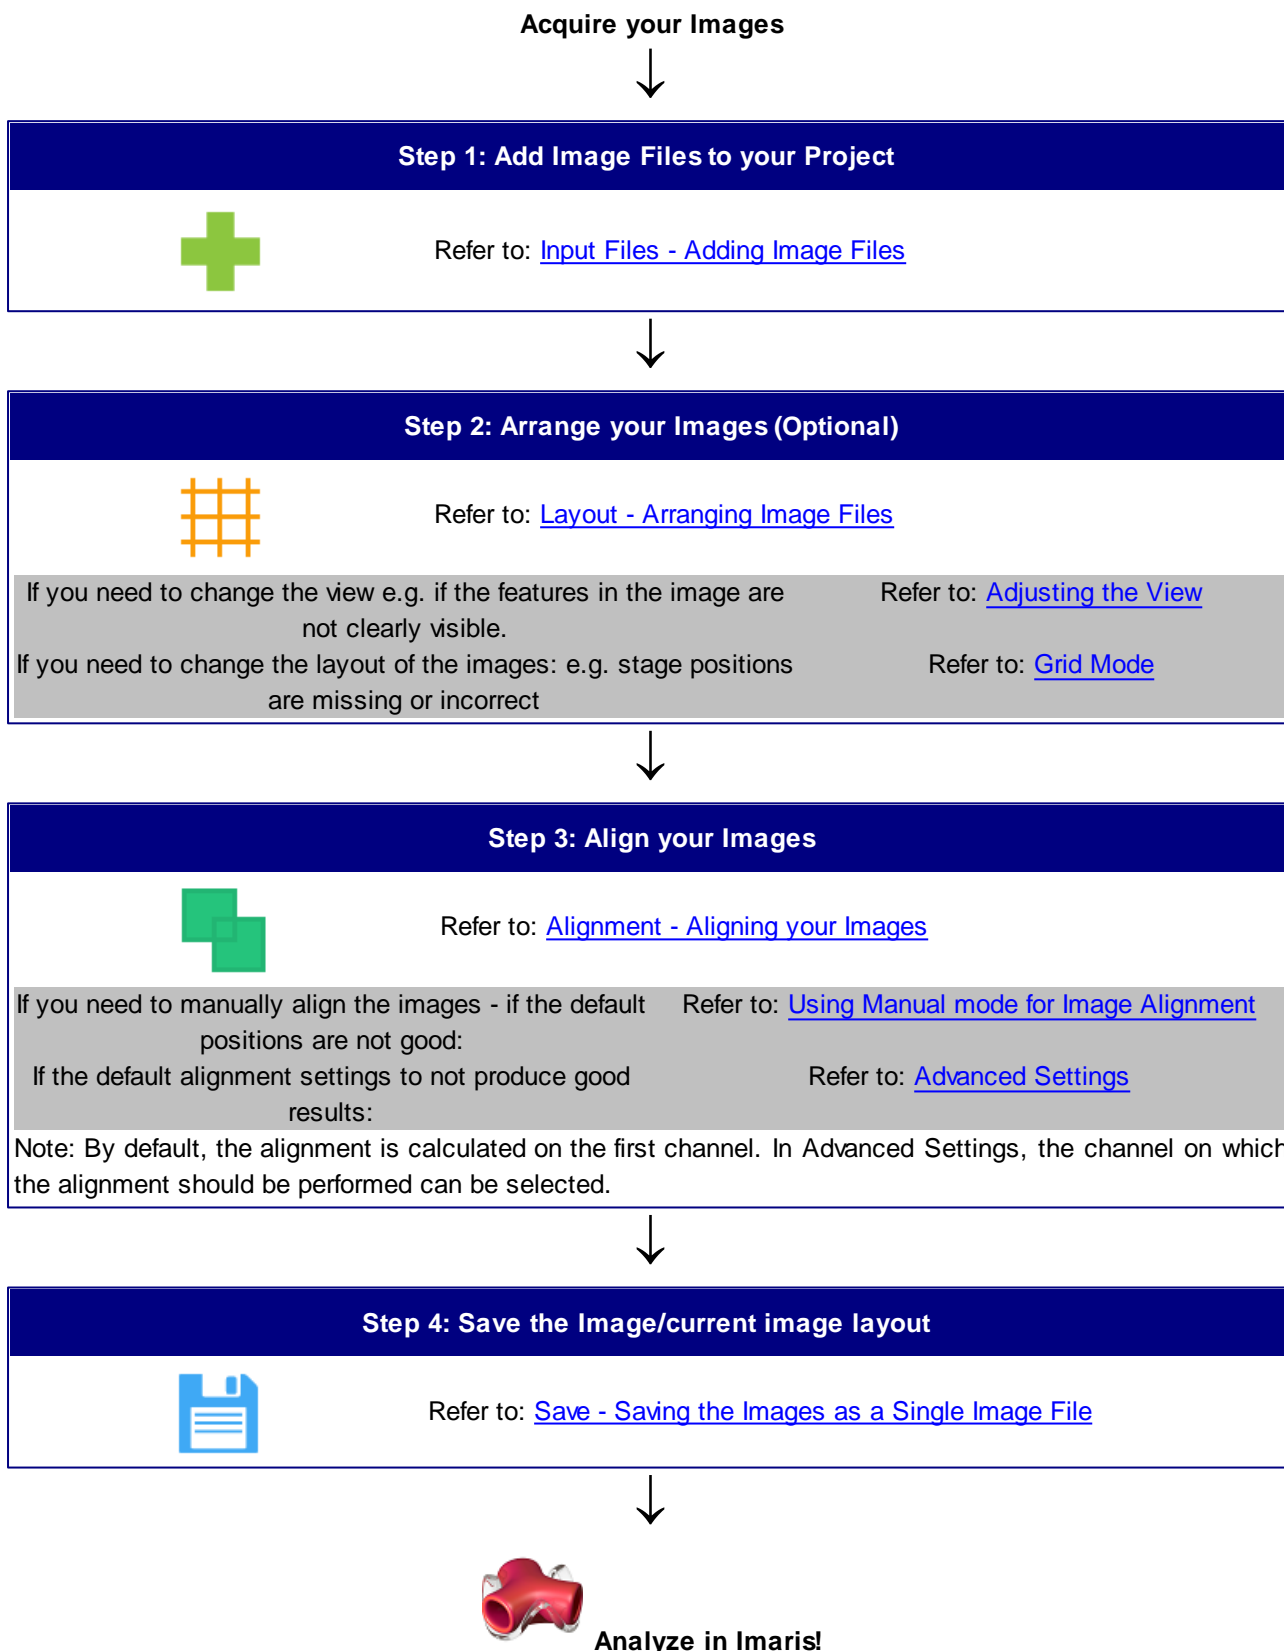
Acquire your Images

Step 1: Add Image Files to your Project

Refer to: Input Files - Adding Image Files

Step 2: Arrange your Images (Optional)

Refer to: Layout - Arranging Image Files

| | |
|---|---|
| If you need to change the view e.g. if the features in the image are not clearly visible. | Refer to: Adjusting the View |
| If you need to change the layout of the images: e.g. stage positions are missing or incorrect | Refer to: Grid Mode |

Step 3: Align your Images

Refer to: Alignment - Aligning your Images

| | |
|---|---|
| If you need to manually align the images - if the default positions are not good: | Refer to: Using Manual mode for Image Alignment |
| If the default alignment settings to not produce good results: | Refer to: Advanced Settings |

Note: By default, the alignment is calculated on the first channel. In Advanced Settings, the channel on which the alignment should be performed can be selected.

Step 4: Save the Image/current image layout

Refer to: Save - Saving the Images as a Single Image File

Analyze in Imaris!